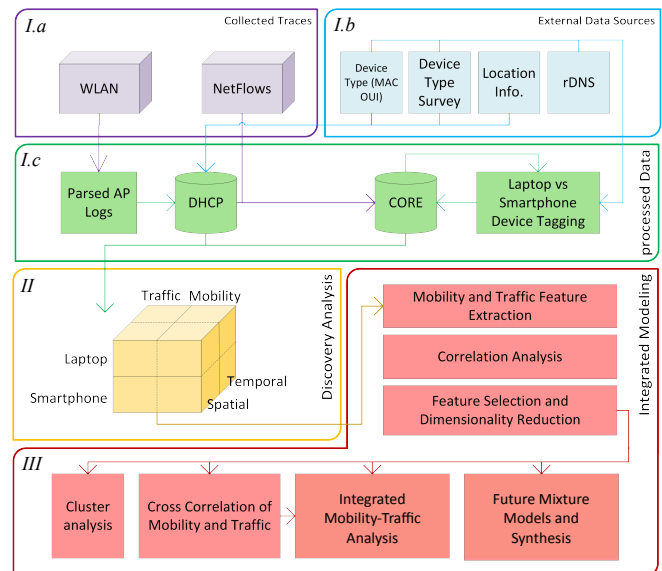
I.a

Collected Traces

WLAN

NetFlows

I.b

External Data Sources

Device Type (MAC OUI)

Device Type Survey

Location Info.

rDNS

I.c

Parsed AP Logs

DHCP

CORE

Laptop vs Smartphone Device Tagging

processed Data

II

Traffic

Mobility

Laptop

Smartphone

Temporal

Spatial

Discovery Analysis

Integrated Modeling

Mobility and Traffic Feature Extraction

Correlation Analysis

Feature Selection and Dimensionality Reduction

III

Cluster analysis

Cross Correlation of Mobility and Traffic

Integrated Mobility-Traffic Analysis

Future Mixture Models and Synthesis